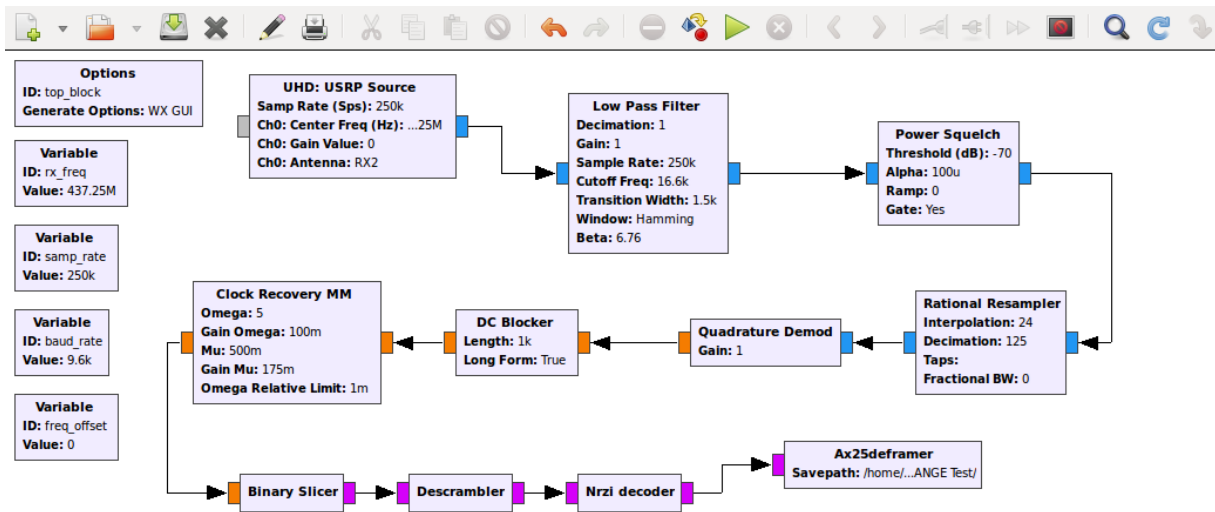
Options
ID: top_block
Generate Options: WX GUI

Variable
ID: rx_freq
Value: 437.25M

Variable
ID: samp_rate
Value: 250k

Variable
ID: baud_rate
Value: 9.6k

Variable
ID: freq_offset
Value: 0

UHD: USRP Source
Samp Rate (Sps): 250k
Ch0: Center Freq (Hz): ...25M
Ch0: Gain Value: 0
Ch0: Antenna: RX2

Low Pass Filter
Decimation: 1
Gain: 1
Sample Rate: 250k
Cutoff Freq: 16.6k
Transition Width: 1.5k
Window: Hamming
Beta: 6.76

Power Squelch
Threshold (dB): -70
Alpha: 100u
Ramp: 0
Gate: Yes

Rational Resampler
Interpolation: 24
Decimation: 125
Taps:
Fractional BW: 0

Quadrature Demod
Gain: 1

DC Blocker
Length: 1k
Long Form: True

Clock Recovery MM
Omega: 5
Gain Omega: 100m
Mu: 500m
Gain Mu: 175m
Omega Relative Limit: 1m

Binary Slicer

Descrambler

Nrzi decoder

Ax25deframer
Savepath: /home/...ANGE Test/